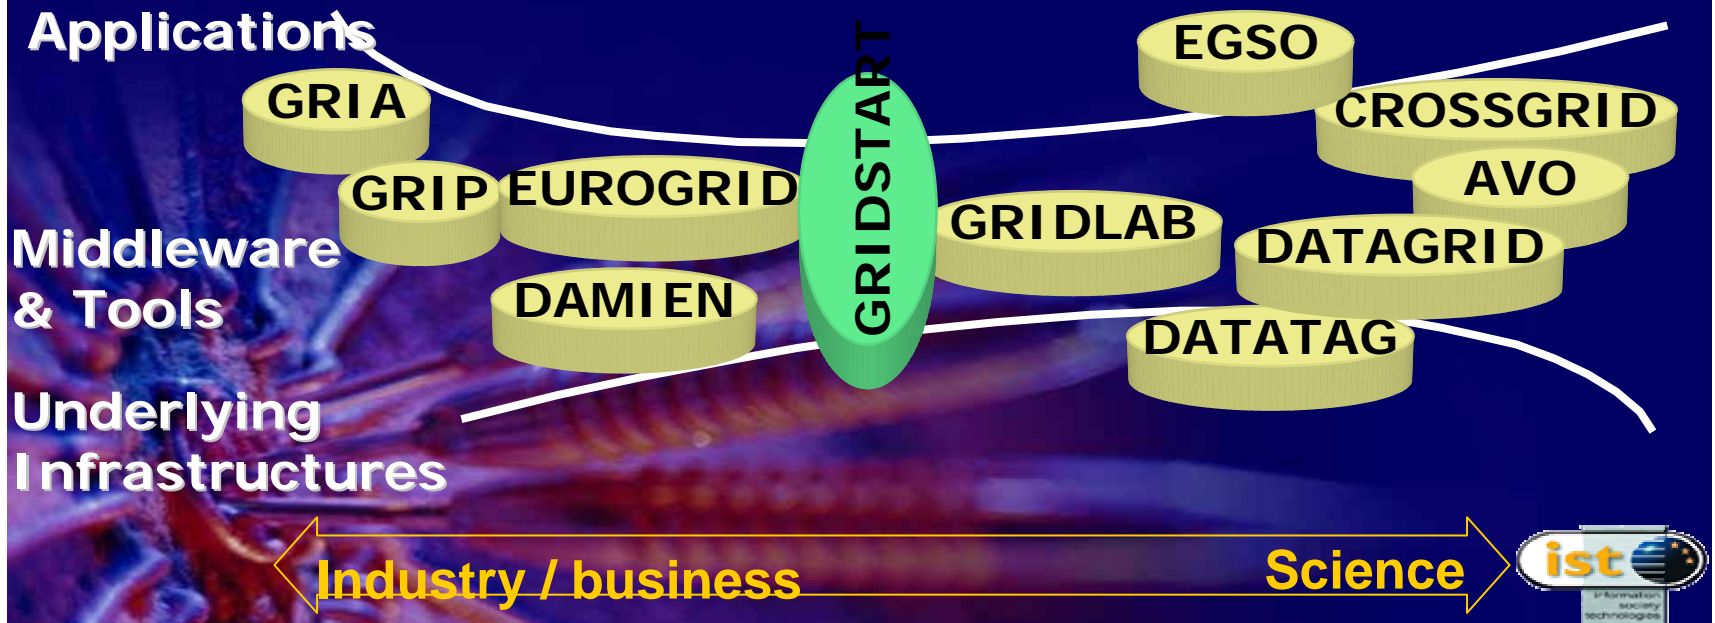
Applications

GRIA

GRIP

EUROGRID

GRIDSTART

EGSO

CROSSGRID

AVO

GRIDLAB

DATAGRID

Middleware & Tools

DAMIEN

DATATAG

Underlying Infrastructures

Industry / business

Science

ist

information society technologies